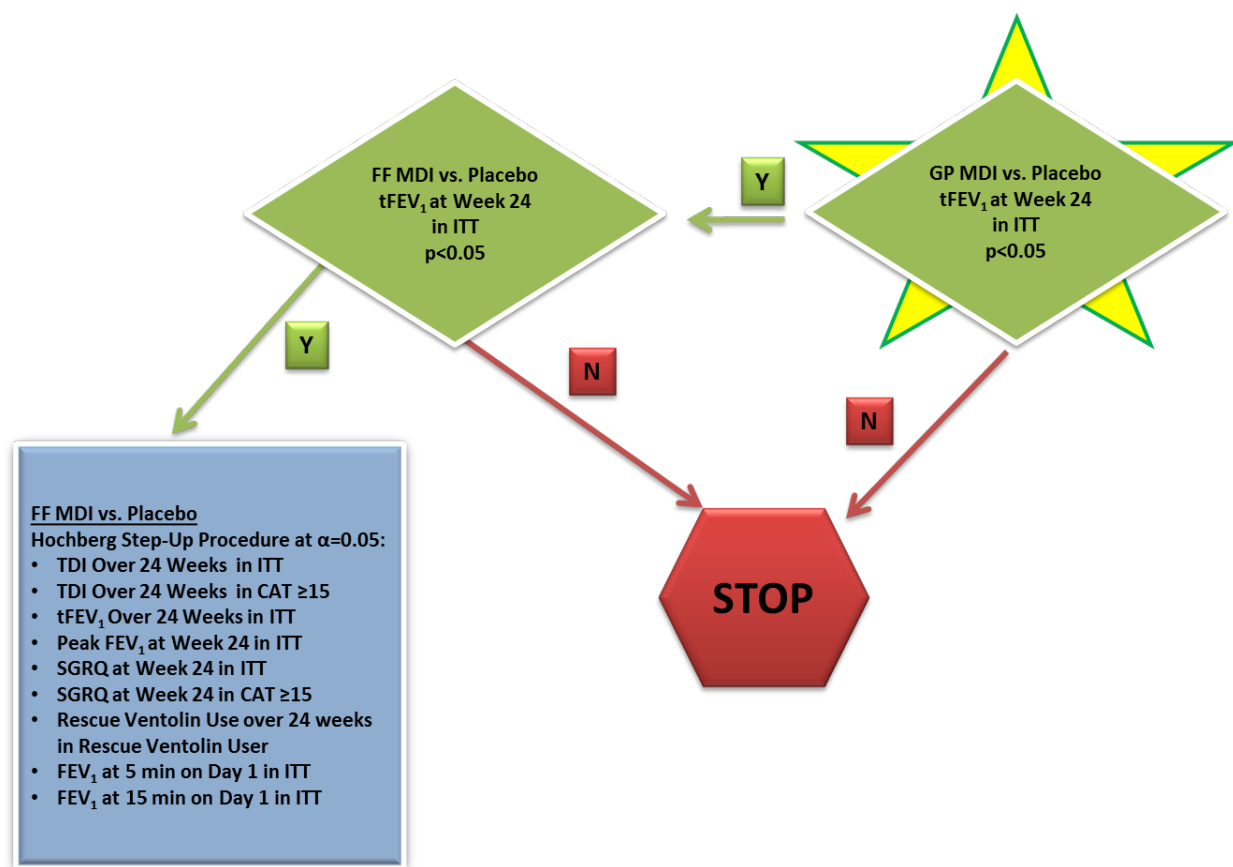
FF MDI vs. Placebo
tFEV$_1$ at Week 24
in ITT
p<0.05

Y

GP MDI vs. Placebo
tFEV$_1$ at Week 24
in ITT
p<0.05

Y

N

N

FF MDI vs. Placebo
Hochberg Step-Up Procedure at α=0.05:
• TDI Over 24 Weeks in ITT
• TDI Over 24 Weeks in CAT ≥15
• tFEV$_1$ Over 24 Weeks in ITT
• Peak FEV$_1$ at Week 24 in ITT
• SGRQ at Week 24 in ITT
• SGRQ at Week 24 in CAT ≥15
• Rescue Ventolin Use over 24 weeks in Rescue Ventolin User
• FEV$_1$ at 5 min on Day 1 in ITT
• FEV$_1$ at 15 min on Day 1 in ITT

STOP